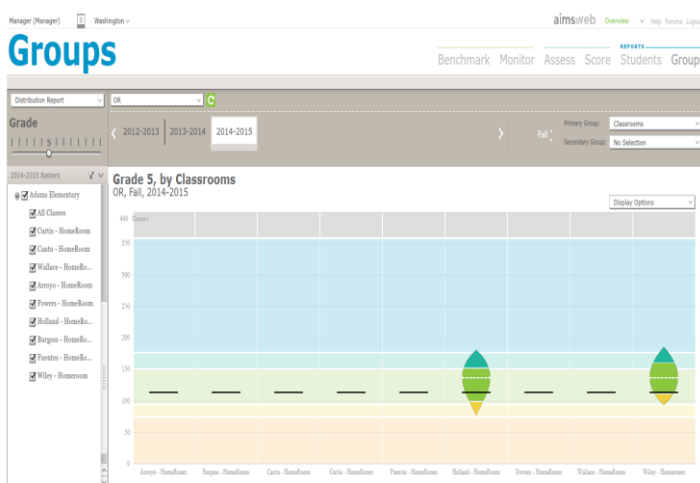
Manager (Manager) | Washington

aimsweb Overview Help Forums Logout

Groups

REPORTS

Benchmark Monitor Assess Score Students Groups

Distribution Report

OR

Grade

5

2012-2013 2013-2014 2014-2015

Fall

Primary Group: Classrooms

Secondary Group: No Selection

2014-2015 Rosters

Adams Elementary

All Classes

Curtis - HomeRoom

Cantu - HomeRoom

Wallace - HomeRo...

Arroyo - HomeRoom

Powers - HomeRoom

Holland - HomeRo...

Burgess - HomeRo...

Fuentes - HomeRo...

Wiley - Homeroom

Grade 5, by Classrooms

OR, Fall, 2014-2015

Display Options

400 Correct

350

300

250

200

150

100

50

0

Arroyo - HomeRoom Burgess - HomeRoom Cantu - HomeRoom Curtis - HomeRoom Fuentes - HomeRoom Holland - HomeRoom Powers - HomeRoom Wallace - HomeRoom Wiley - Homeroom